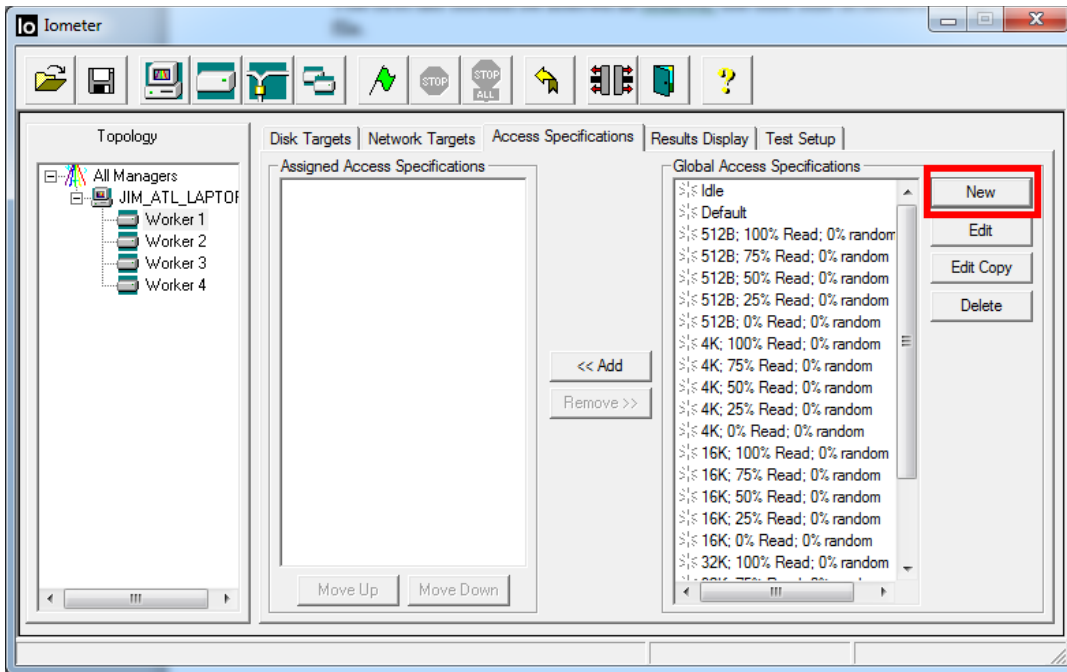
Io Iometer

STOP
STOP ALL
?

Topology

All Managers
JIM_ATL_LAPTOI
Worker 1
Worker 2
Worker 3
Worker 4

Disk Targets | Network Targets | Access Specifications | Results Display | Test Setup

Assigned Access Specifications

Move Up
Move Down

<< Add
Remove >>

Global Access Specifications
Idle
Default
512B; 100% Read; 0% random
512B; 75% Read; 0% random
512B; 50% Read; 0% random
512B; 25% Read; 0% random
512B; 0% Read; 0% random
4K; 100% Read; 0% random
4K; 75% Read; 0% random
4K; 50% Read; 0% random
4K; 25% Read; 0% random
4K; 0% Read; 0% random
16K; 100% Read; 0% random
16K; 75% Read; 0% random
16K; 50% Read; 0% random
16K; 25% Read; 0% random
16K; 0% Read; 0% random
32K; 100% Read; 0% random
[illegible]

New
Edit
Edit Copy
Delete